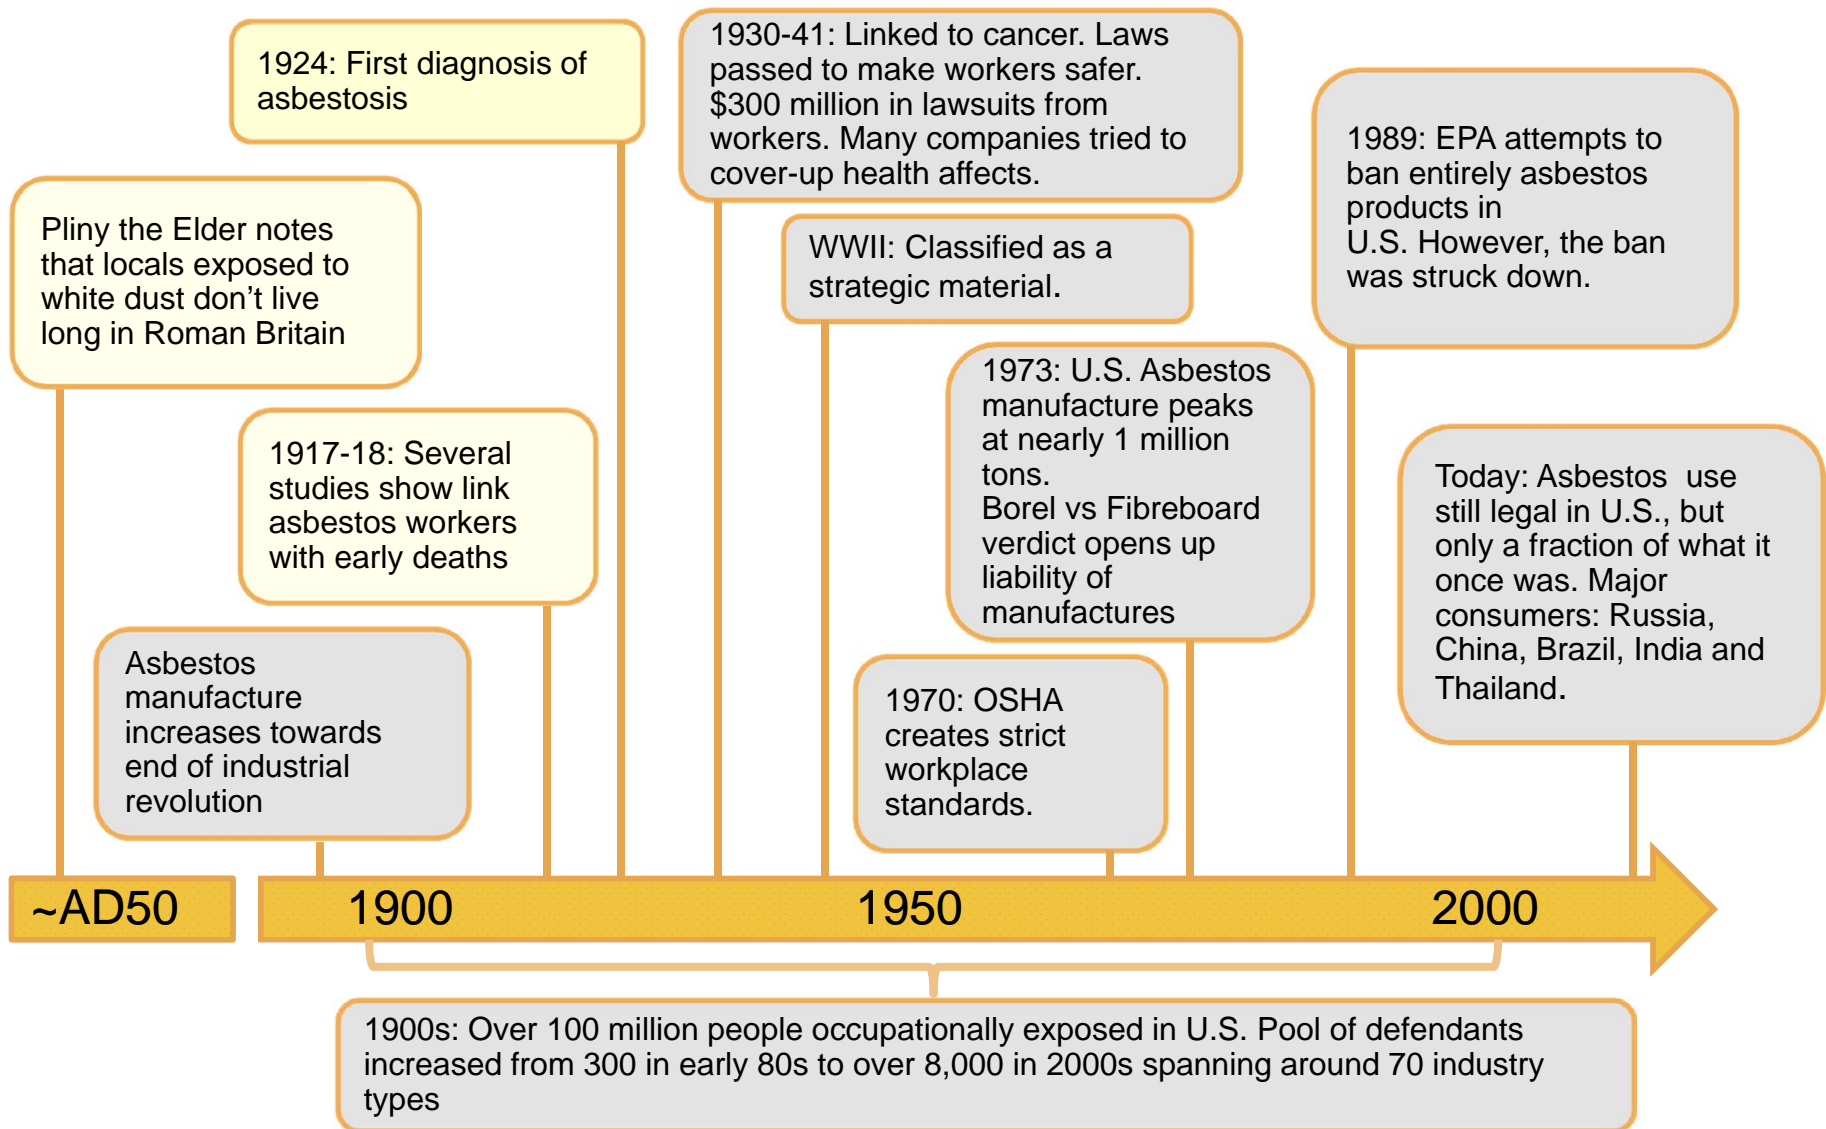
Pliny the Elder notes that locals exposed to white dust don't live long in Roman Britain

Asbestos manufacture increases towards end of industrial revolution

1917-18: Several studies show link asbestos workers with early deaths

1924: First diagnosis of asbestosis

1930-41: Linked to cancer. Laws passed to make workers safer. $300 million in lawsuits from workers. Many companies tried to cover-up health affects.

WWII: Classified as a strategic material.

1970: OSHA creates strict workplace standards.

1973: U.S. Asbestos manufacture peaks at nearly 1 million tons.
Borel vs Fibreboard verdict opens up liability of manufactures

1989: EPA attempts to ban entirely asbestos products in U.S. However, the ban was struck down.

Today: Asbestos use still legal in U.S., but only a fraction of what it once was. Major consumers: Russia, China, Brazil, India and Thailand.

~AD50

1900

1950

2000

1900s: Over 100 million people occupationally exposed in U.S. Pool of defendants increased from 300 in early 80s to over 8,000 in 2000s spanning around 70 industry types